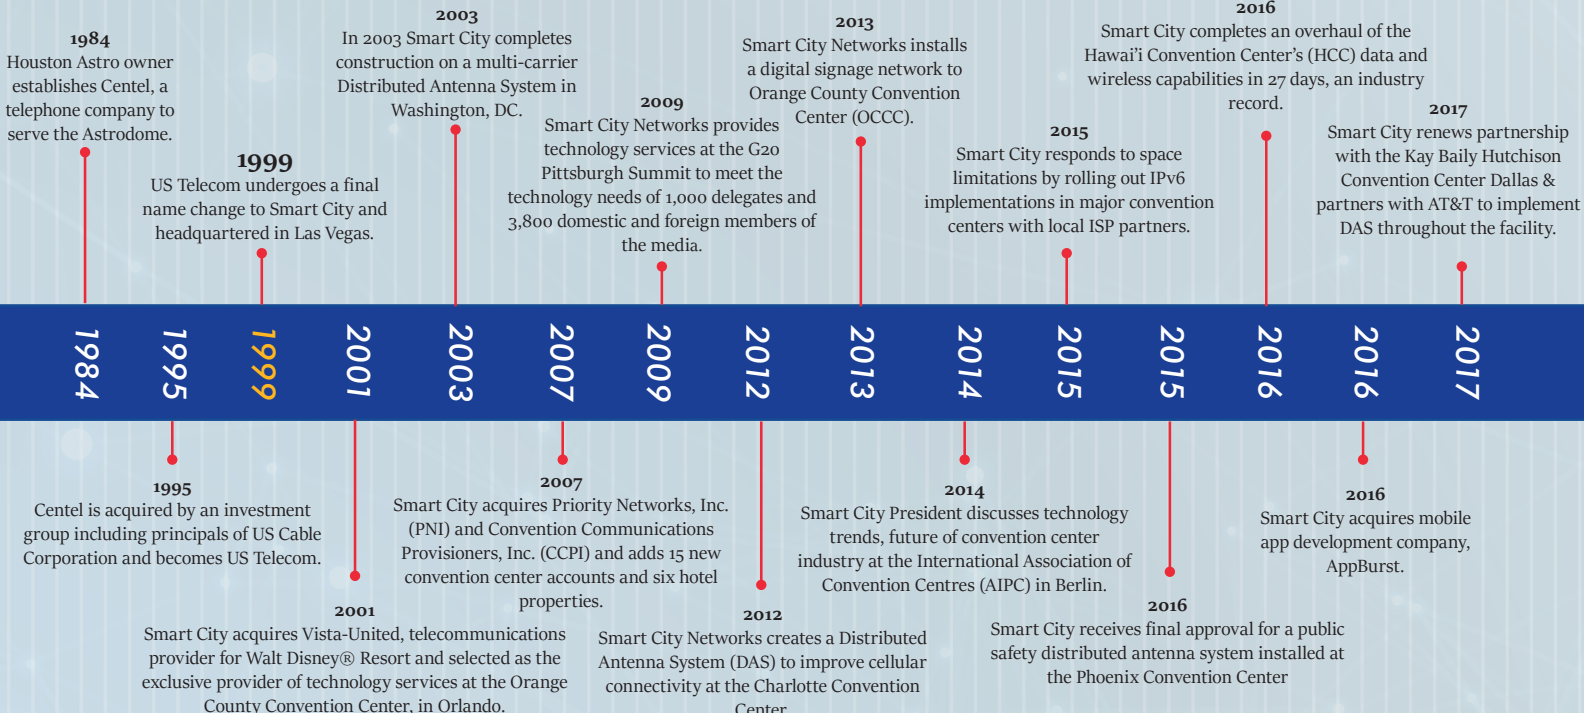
1984
Houston Astro owner establishes Centel, a telephone company to serve the Astrodome.

1999
US Telecom undergoes a final name change to Smart City and headquartered in Las Vegas.

2003
In 2003 Smart City completes construction on a multi-carrier Distributed Antenna System in Washington, DC.

2009
Smart City Networks provides technology services at the G20 Pittsburgh Summit to meet the technology needs of 1,000 delegates and 3,800 domestic and foreign members of the media.

2013
Smart City Networks installs a digital signage network to Orange County Convention Center (OCCC).

2015
Smart City responds to space limitations by rolling out IPv6 implementations in major convention centers with local ISP partners.

2016
Smart City completes an overhaul of the Hawai'i Convention Center's (HCC) data and wireless capabilities in 27 days, an industry record.

2017
Smart City renews partnership with the Kay Baily Hutchison Convention Center Dallas & partners with AT&T to implement DAS throughout the facility.

1984 1995 1999 2001 2003 2007 2009 2012 2013 2014 2015 2015 2016 2016 2017

1995
Centel is acquired by an investment group including principals of US Cable Corporation and becomes US Telecom.

2001
Smart City acquires Vista-United, telecommunications provider for Walt Disney® Resort and selected as the exclusive provider of technology services at the Orange County Convention Center, in Orlando.

2007
Smart City acquires Priority Networks, Inc. (PNI) and Convention Communications Provisioners, Inc. (CCPI) and adds 15 new convention center accounts and six hotel properties.

2012
Smart City Networks creates a Distributed Antenna System (DAS) to improve cellular connectivity at the Charlotte Convention Center

2014
Smart City President discusses technology trends, future of convention center industry at the International Association of Convention Centres (AIPC) in Berlin.

2016
Smart City receives final approval for a public safety distributed antenna system installed at the Phoenix Convention Center

2016
Smart City acquires mobile app development company, AppBurst.